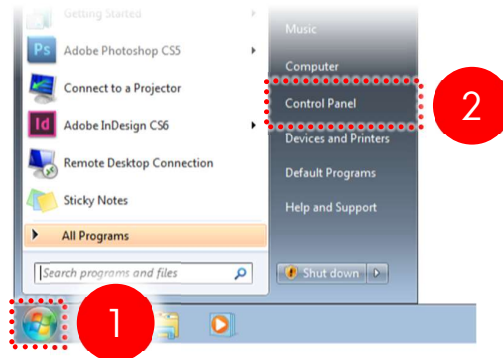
Getting Started
Adobe Photoshop CS5
Connect to a Projector
Adobe InDesign CS6
Remote Desktop Connection
Sticky Notes
All Programs
Search programs and files

Music
Computer
Control Panel
Devices and Printers
Default Programs
Help and Support
Shut down

2
1